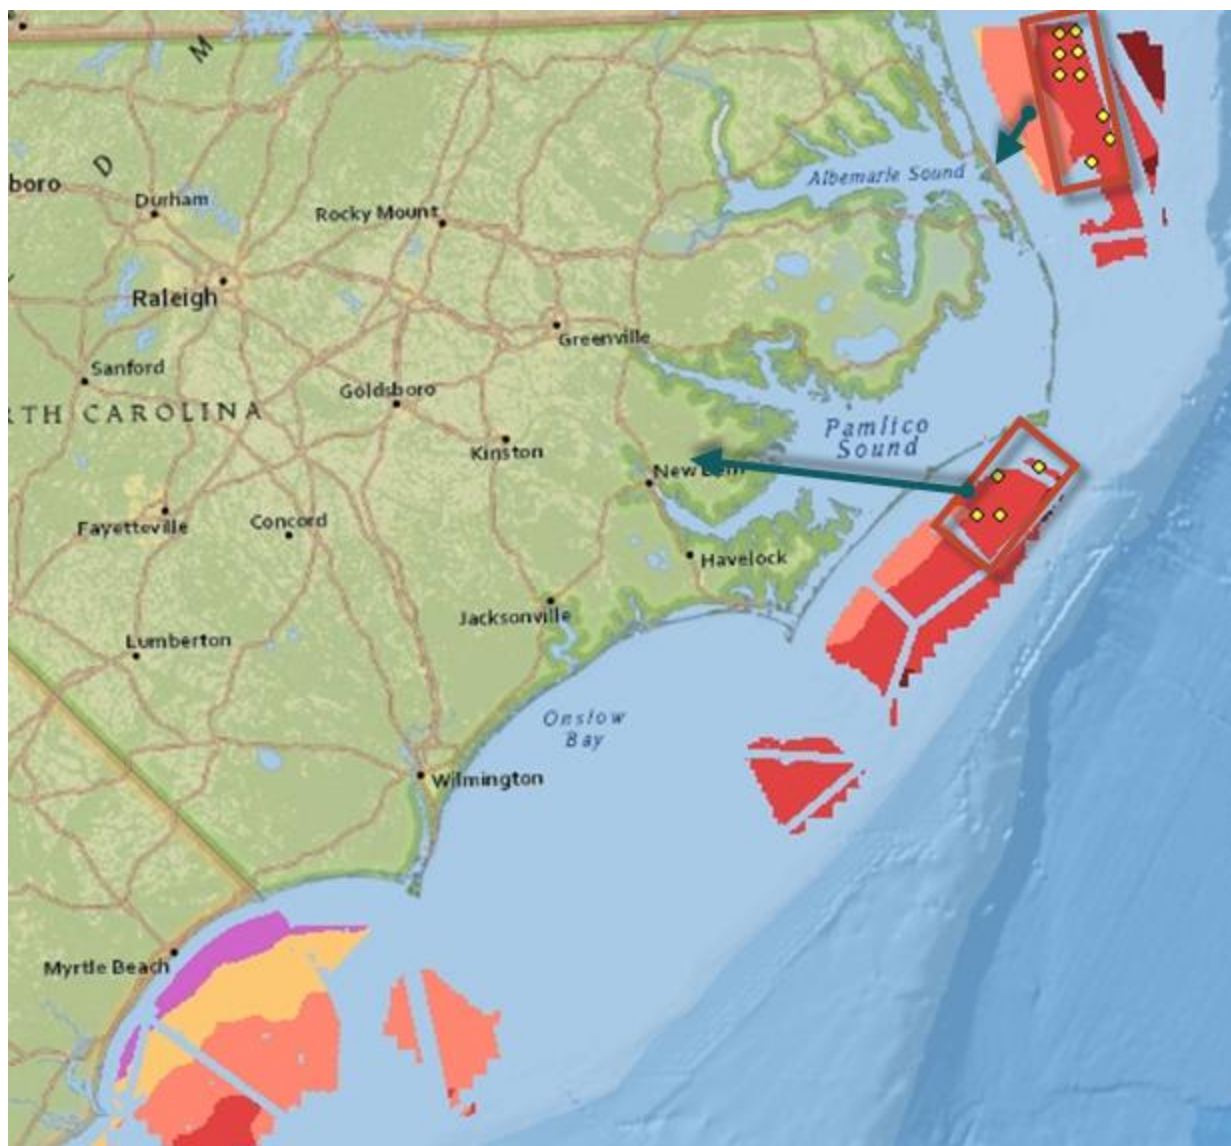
M
D
boro
Durham
Rocky Mount
Albemarle Sound
Raleigh
Greenville
Sanford
Goldsboro
RTH CAROLINA
Pamlico Sound
Kinston
New Bern
Fayetteville
Concord
Havelock
Jacksonville
Lumberton
Onslow Bay
Wilmington
Myrtle Beach